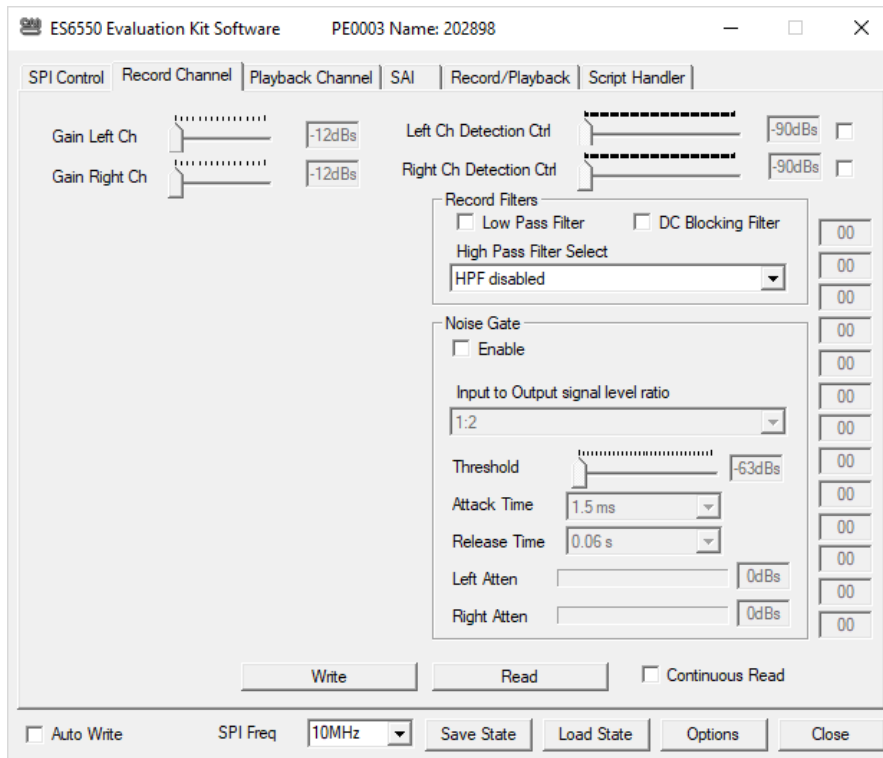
ES6550 Evaluation Kit Software PE0003 Name: 202898

SPI Control | Record Channel | Playback Channel | SAI | Record/Playback | Script Handler

Gain Left Ch -12dBs
Gain Right Ch -12dBs

Left Ch Detection Ctrl -90dBs
Right Ch Detection Ctrl -90dBs

Record Filters
Low Pass Filter
DC Blocking Filter
High Pass Filter Select
HPF disabled

Noise Gate
Enable
Input to Output signal level ratio
1:2
Threshold -63dBs
Attack Time 1.5 ms
Release Time 0.06 s
Left Atten 0dBs
Right Atten 0dBs

00
00
00
00
00
00
00
00
00
00
00
00
00

Write
Read
Continuous Read

Auto Write
SPI Freq 10MHz
Save State
Load State
Options
Close